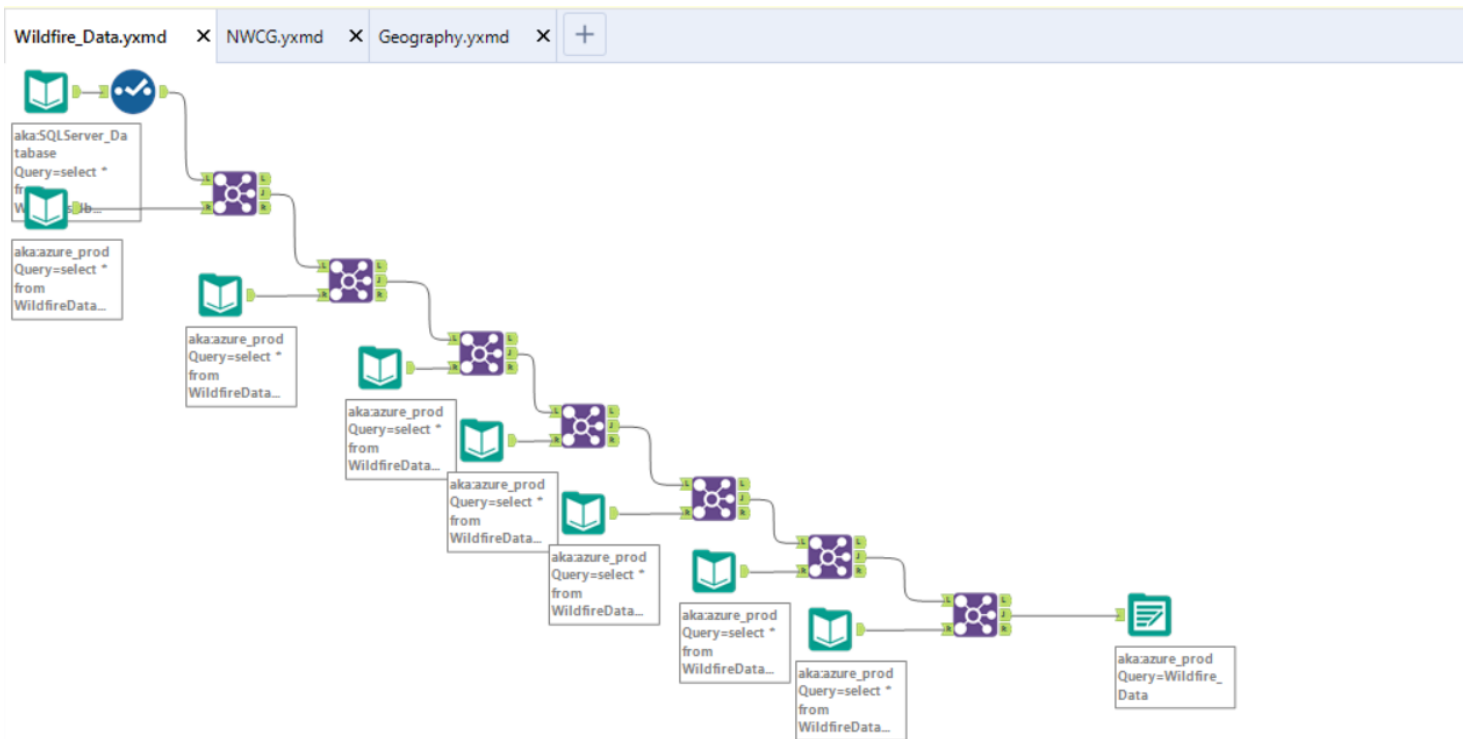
Wildfire_Data.yxmd ✕ NWCG.yxmd ✕ Geography.yxmd ✕ +

aka:SQLServer_Database Query=select * fr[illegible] W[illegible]

aka:azure_prod Query=select * from WildfireData...

aka:azure_prod Query=select * from WildfireData...

aka:azure_prod Query=select * from WildfireData...

aka:azure_prod Query=select * from WildfireData...

aka:azure_prod Query=select * from WildfireData...

aka:azure_prod Query=select * from WildfireData...

aka:azure_prod Query=select * from WildfireData...

aka:azure_prod Query=Wildfire_Data